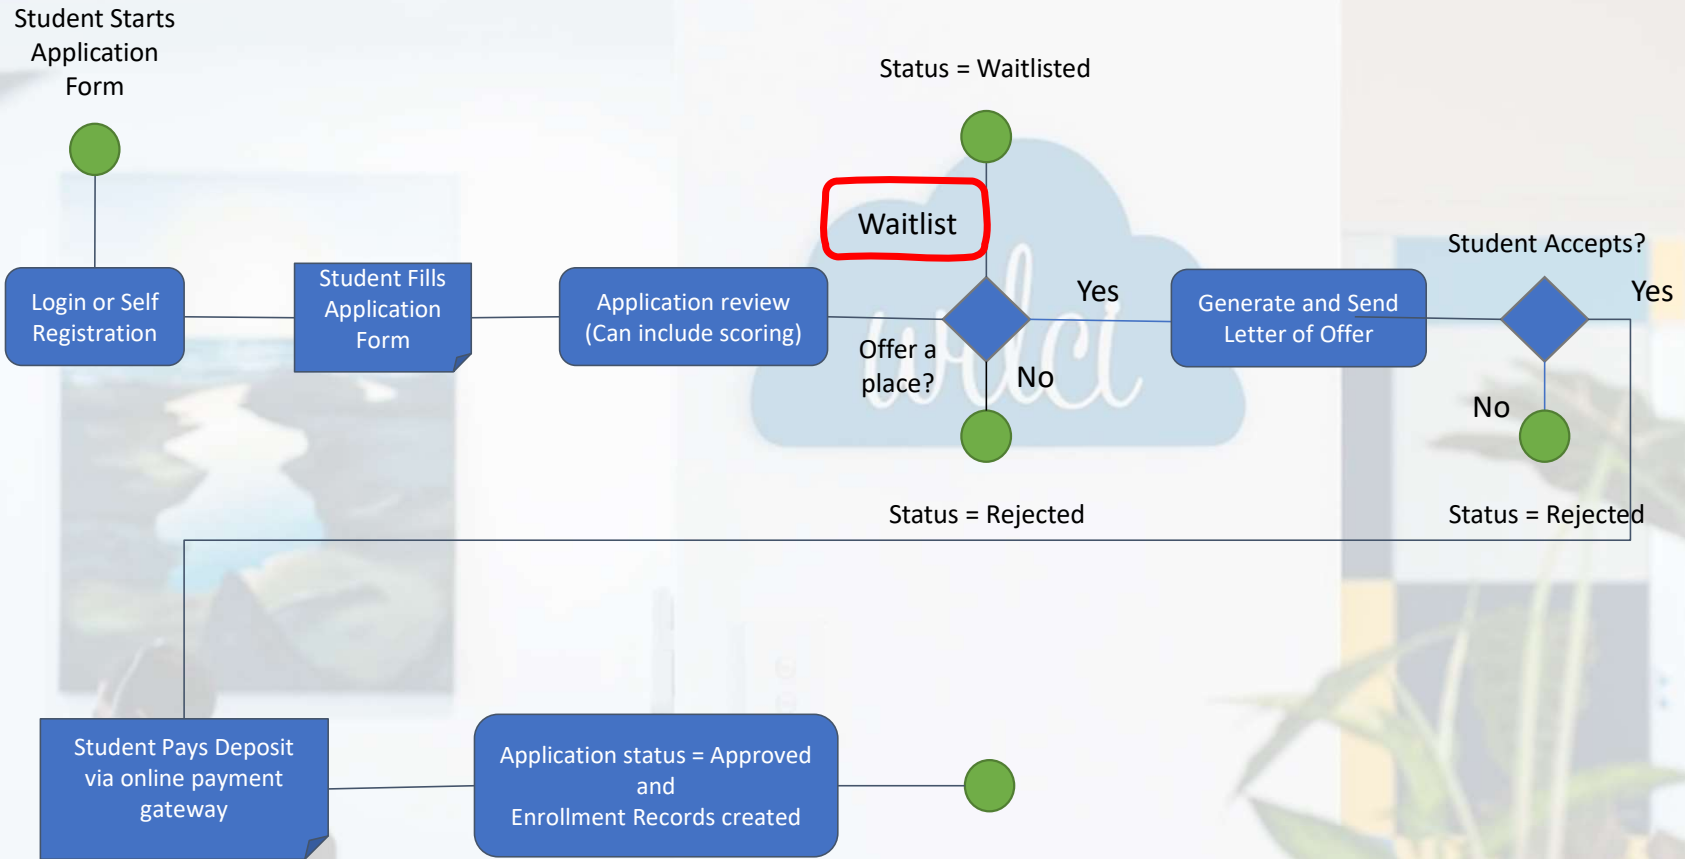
Student Starts Application Form

Status = Waitlisted

Waitlist

Student Accepts?

Login or Self Registration

Student Fills Application Form

Application review (Can include scoring)

Yes

Generate and Send Letter of Offer

Yes

Offer a place?

No

No

Status = Rejected

Status = Rejected

Student Pays Deposit via online payment gateway

Application status = Approved and Enrollment Records created